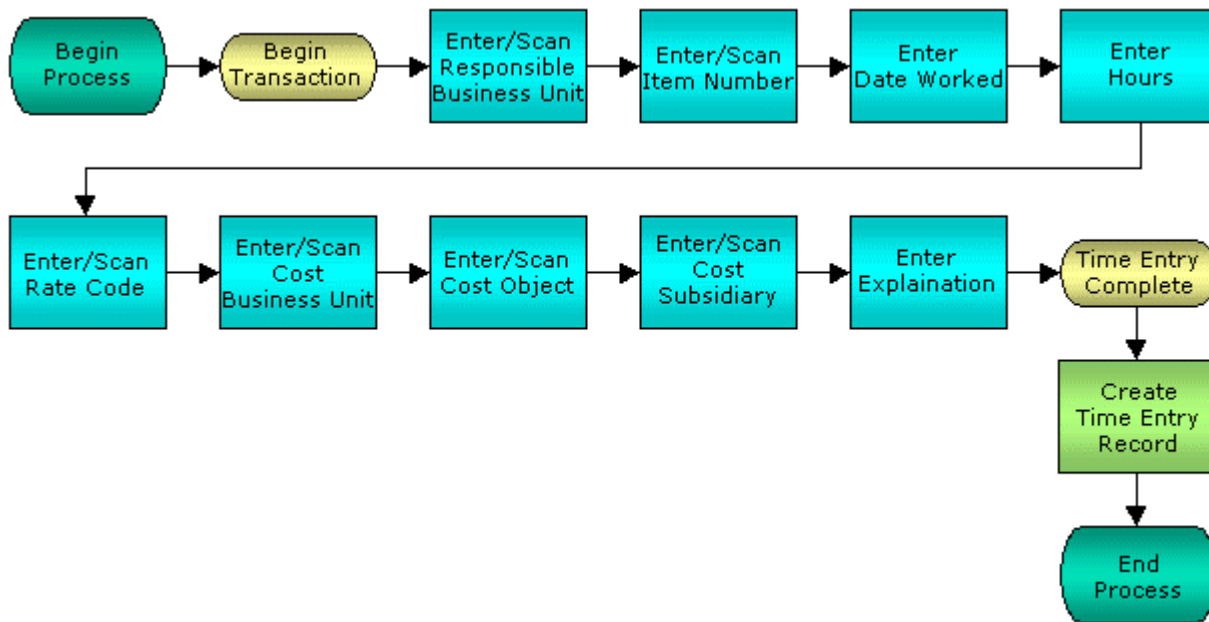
Begin Process

Begin Transaction

Enter/Scan Responsible Business Unit

Enter/Scan Item Number

Enter Date Worked

Enter Hours

Enter/Scan Rate Code

Enter/Scan Cost Business Unit

Enter/Scan Cost Object

Enter/Scan Cost Subsidiary

Enter Explaination

Time Entry Complete

Create Time Entry Record

End Process